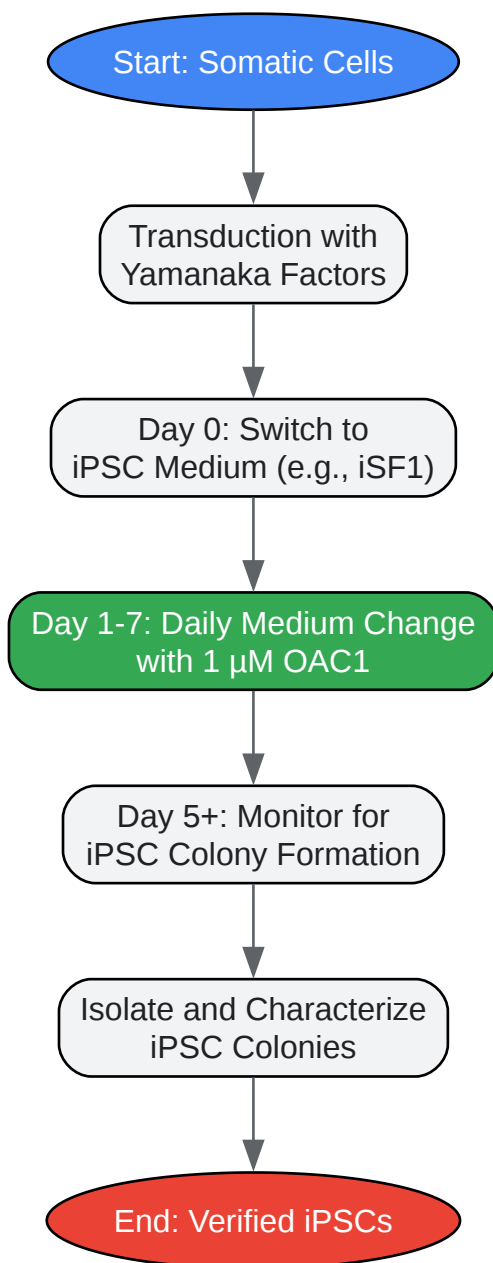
Start: Somatic Cells

Transduction with Yamanaka Factors

Day 0: Switch to iPSC Medium (e.g., iSF1)

Day 1-7: Daily Medium Change with 1 μM OAC1

Day 5+: Monitor for iPSC Colony Formation

Isolate and Characterize iPSC Colonies

End: Verified iPSCs